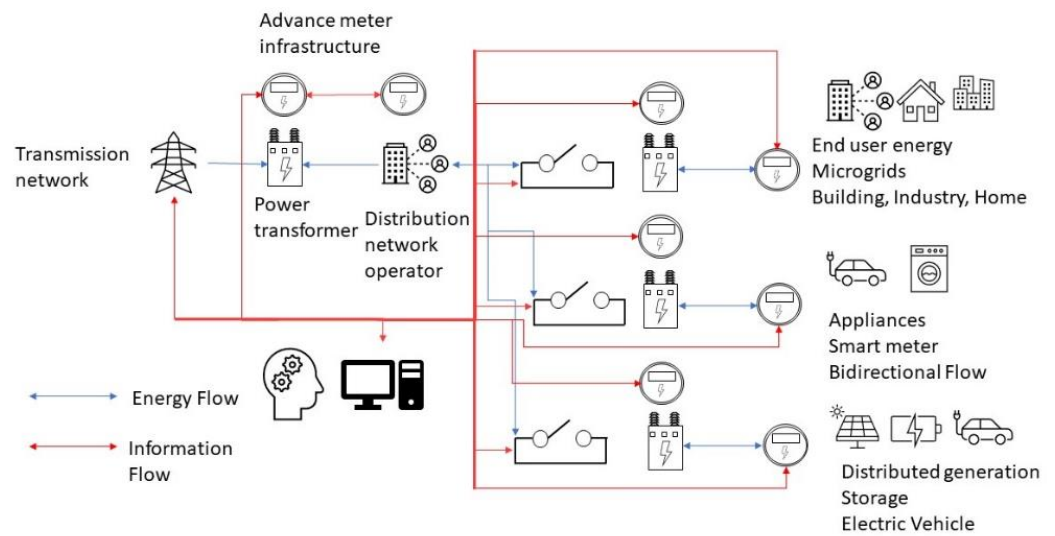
Advance meter infrastructure

Transmission network

Power transformer

Distribution network operator

End user energy
Microgrids
Building, Industry, Home

Appliances
Smart meter
Bidirectional Flow

Energy Flow

Information Flow

Distributed generation
Storage
Electric Vehicle